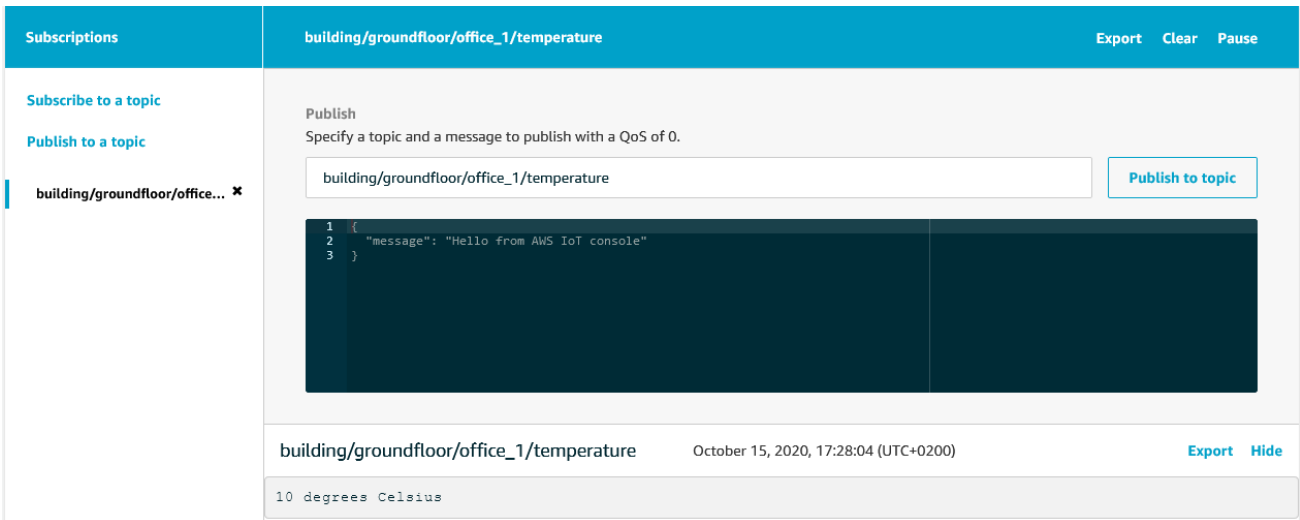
Subscriptions

Subscribe to a topic

Publish to a topic

building/groundfloor/office... ✖

building/groundfloor/office_1/temperature

Export Clear Pause

Publish

Specify a topic and a message to publish with a QoS of 0.

building/groundfloor/office_1/temperature

Publish to topic

1 {
2 "message": "Hello from AWS IoT console"
3 }

building/groundfloor/office_1/temperature

October 15, 2020, 17:28:04 (UTC+0200)

Export Hide

10 degrees Celsius